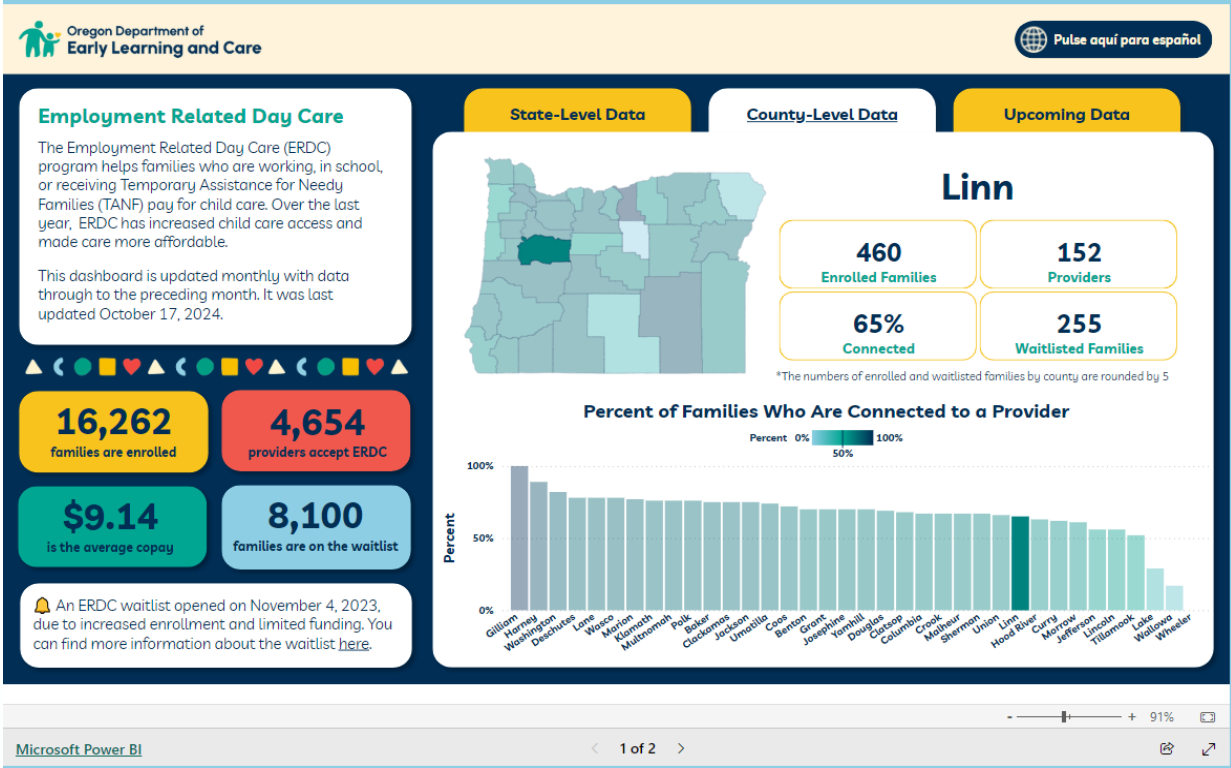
Oregon Department of
Early Learning and Care

Pulse aquí para español

Employment Related Day Care

The Employment Related Day Care (ERDC) program helps families who are working, in school, or receiving Temporary Assistance for Needy Families (TANF) pay for child care. Over the last year, ERDC has increased child care access and made care more affordable.

This dashboard is updated monthly with data through to the preceding month. It was last updated October 17, 2024.

16,262
families are enrolled

4,654
providers accept ERDC

$9.14
is the average copay

8,100
families are on the waitlist

An ERDC waitlist opened on November 4, 2023, due to increased enrollment and limited funding. You can find more information about the waitlist here.

State-Level Data | County-Level Data | Upcoming Data

Linn

460
Enrolled Families

152
Providers

65%
Connected

255
Waitlisted Families

*The numbers of enrolled and waitlisted families by county are rounded by 5

Percent of Families Who Are Connected to a Provider

Percent 0% 50% 100%

100%
50%
0%
Percent

Gilliam, Harney, Washington, Deschutes, Lane, Wasco, Marion, Klamath, Multnomah, Polk, Baker, Clackamas, Jackson, Umatilla, Coos, Benton, Grant, Josephine, Yamhill, Douglas, Clatsop, Columbia, Crook, Malheur, Sherman, Union, Linn, Hood River, Curry, Morrow, Jefferson, Lincoln, Tillamook, Lake, Wallowa, Wheeler

- + 91%

Microsoft Power BI

1 of 2